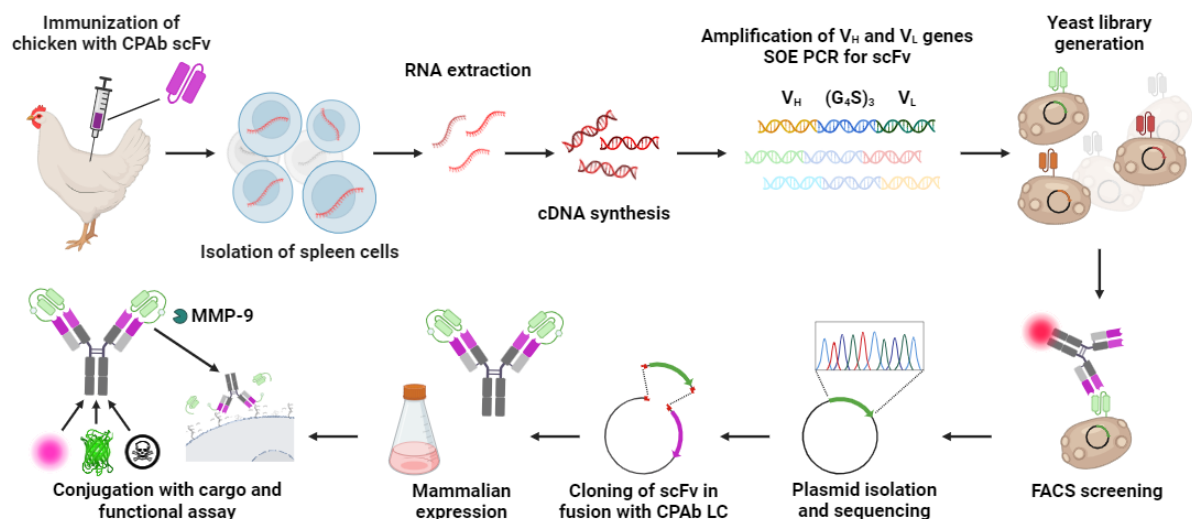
Immunization of chicken with CPAb scFv

RNA extraction

Isolation of spleen cells

cDNA synthesis

Amplification of $V_H$ and $V_L$ genes SOE PCR for scFv

$V_H$ $(G_4S)_3$ $V_L$

Yeast library generation

FACS screening

Plasmid isolation and sequencing

Cloning of scFv in fusion with CPAb LC

Mammalian expression

MMP-9

Conjugation with cargo and functional assay